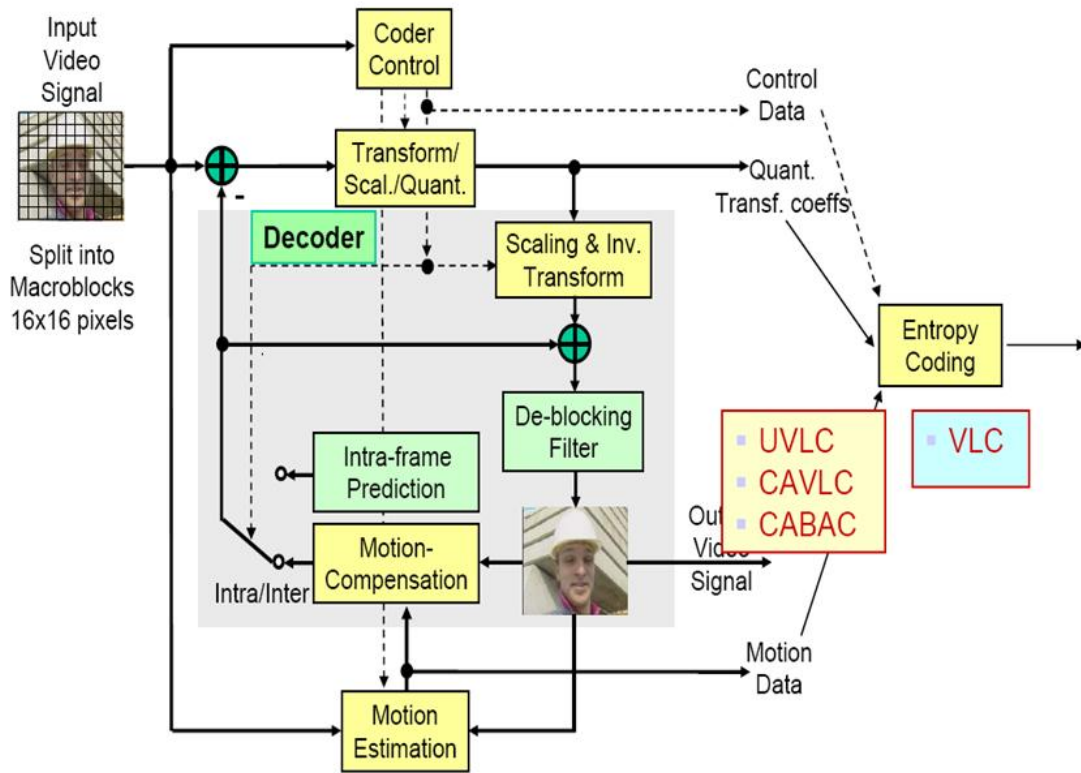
Input Video Signal

Split into Macroblocks 16x16 pixels

Coder Control

Control Data

Transform/ Scal./Quant.

Quant. Transf. coeffs

-

Decoder

Scaling & Inv. Transform

Entropy Coding

De-blocking Filter

Intra-frame Prediction

UVLC
CAVLC
CABAC

VLC

Motion-Compensation

Intra/Inter

Out Video Signal

Motion Data

Motion Estimation